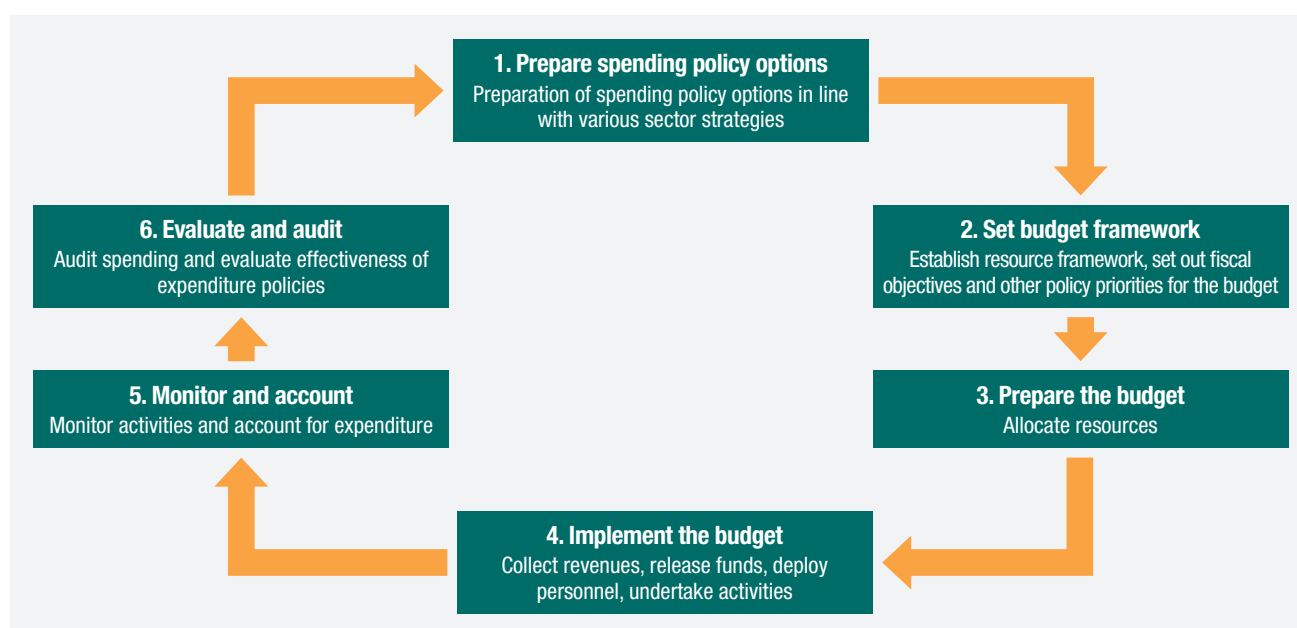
1. Prepare spending policy options
Preparation of spending policy options in line with various sector strategies

2. Set budget framework
Establish resource framework, set out fiscal objectives and other policy priorities for the budget

3. Prepare the budget
Allocate resources

4. Implement the budget
Collect revenues, release funds, deploy personnel, undertake activities

5. Monitor and account
Monitor activities and account for expenditure

6. Evaluate and audit
Audit spending and evaluate effectiveness of expenditure policies